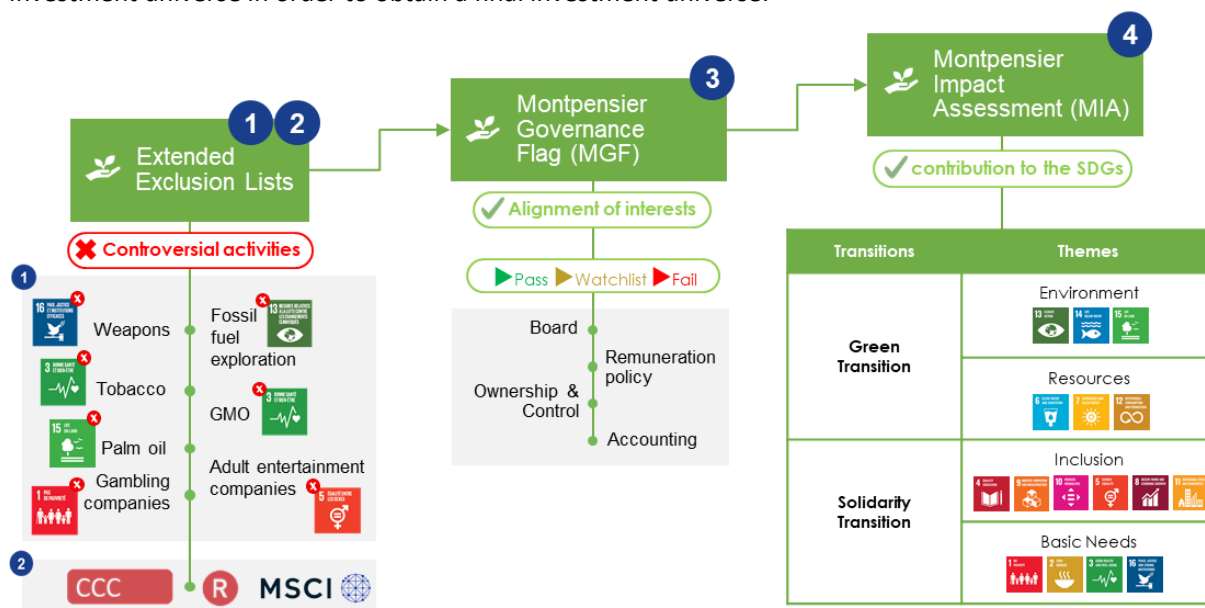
investment universe in order to obtain a final investment universe.

Extended Exclusion Lists

1 2

Controversial activities

1

Weapons

Tobacco

Palm oil

Gambling companies

Fossil fuel exploration

GMO

Adult entertainment companies

2

CCC

R

MSCI

Montpensier Governance Flag (MGF)

3

Alignment of interests

Pass Watchlist Fail

Board

Remuneration policy

Ownership & Control

Accounting

Montpensier Impact Assessment (MIA)

4

contribution to the SDGs

| Transitions | Themes |
|---|---|
| Green Transition | Environment |
| | Resources |
| Solidarity Transition | Inclusion |
| | Basic Needs |